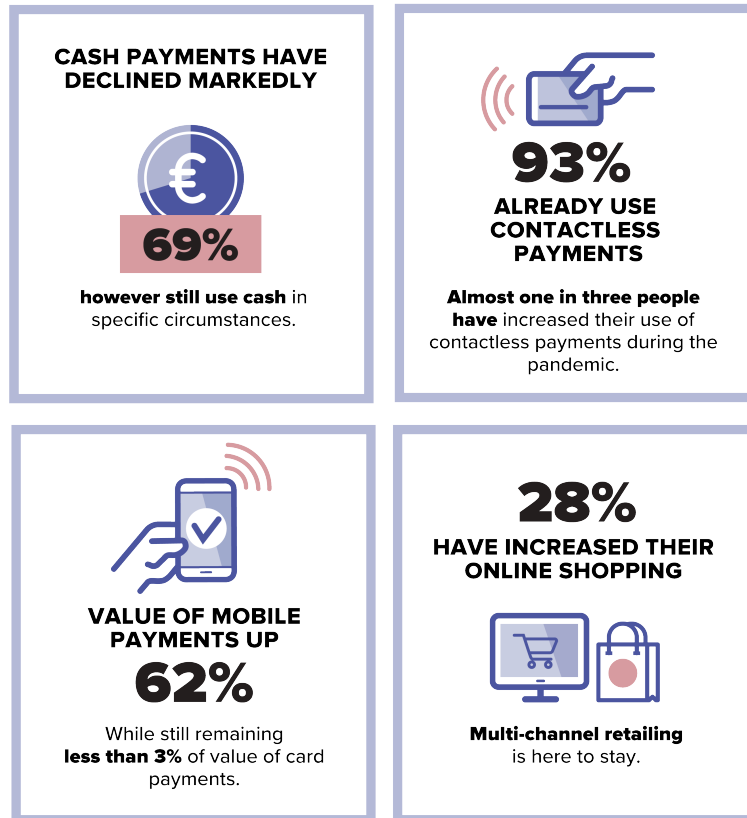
CASH PAYMENTS HAVE DECLINED MARKEDLY

€

69%

**however still use cash** in specific circumstances.

93%

ALREADY USE CONTACTLESS PAYMENTS

**Almost one in three people have** increased their use of contactless payments during the pandemic.

VALUE OF MOBILE PAYMENTS UP

62%

While still remaining **less than 3%** of value of card payments.

28%

HAVE INCREASED THEIR ONLINE SHOPPING

**Multi-channel retailing** is here to stay.